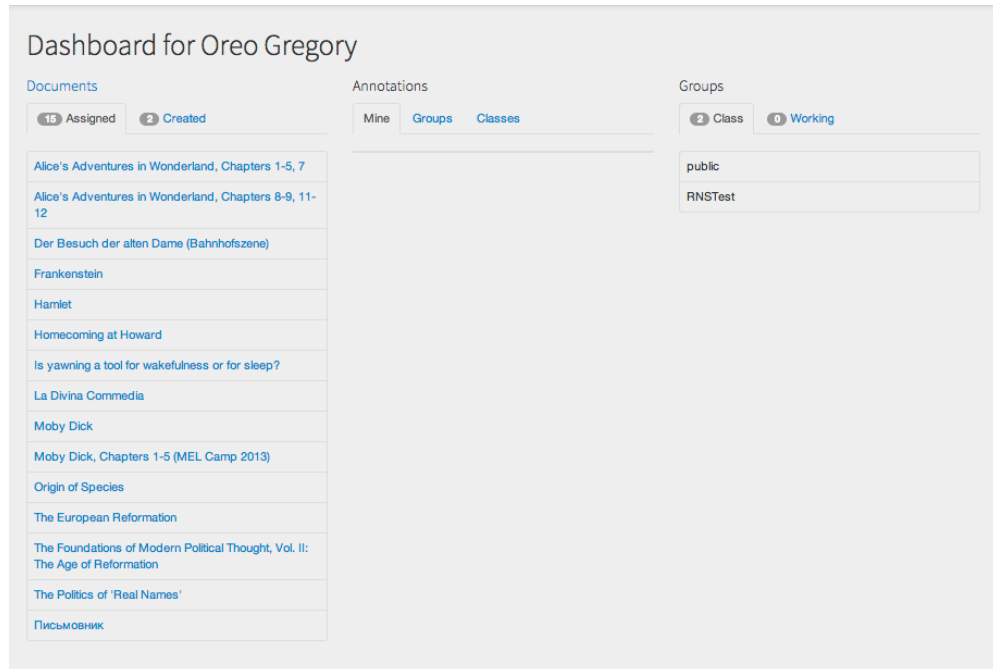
Dashboard for Oreo Gregory

Documents

15 Assigned 2 Created

Alice's Adventures in Wonderland, Chapters 1-5, 7

Alice's Adventures in Wonderland, Chapters 8-9, 11-12

Der Besuch der alten Dame (Bahnhofszene)

Frankenstein

Hamlet

Homecoming at Howard

Is yawning a tool for wakefulness or for sleep?

La Divina Commedia

Moby Dick

Moby Dick, Chapters 1-5 (MEL Camp 2013)

Origin of Species

The European Reformation

The Foundations of Modern Political Thought, Vol. II: The Age of Reformation

The Politics of 'Real Names'

Письмовник

Annotations

Mine Groups Classes

Groups

2 Class 0 Working

public

RNSTest